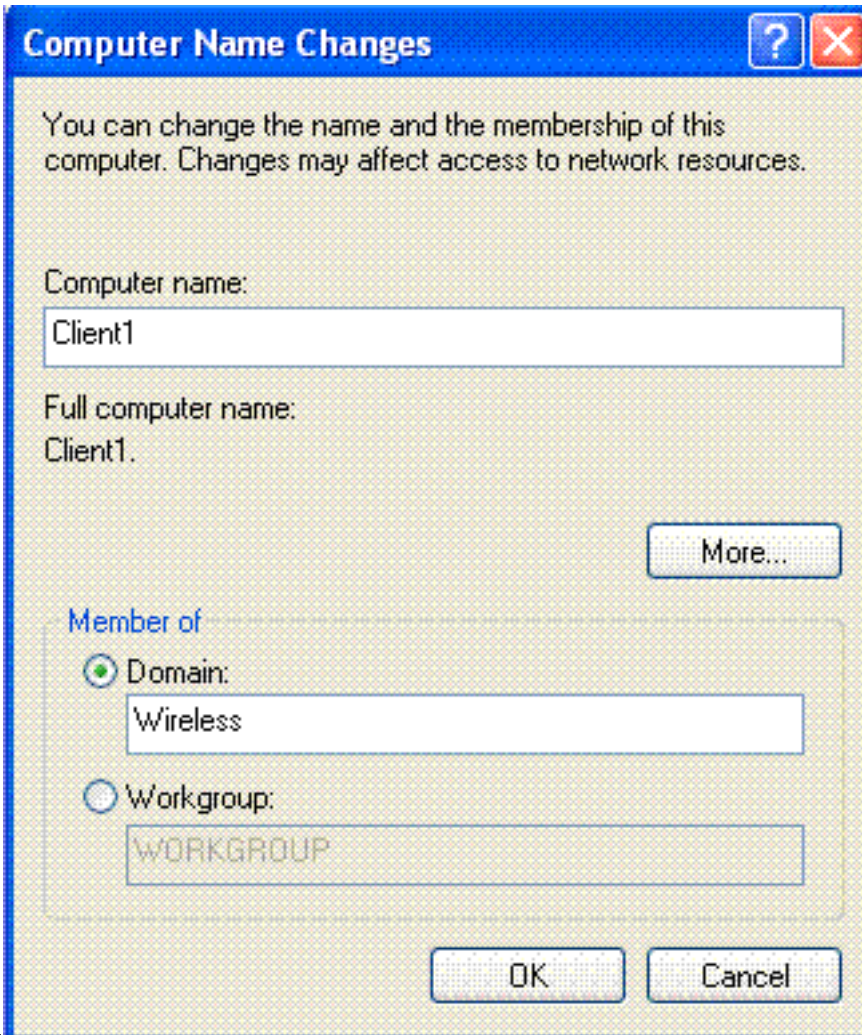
Computer Name Changes

You can change the name and the membership of this computer. Changes may affect access to network resources.

Computer name:
Client1

Full computer name:
Client1.

More...

Member of
Domain:
Wireless

Workgroup:
WORKGROUP

OK
Cancel